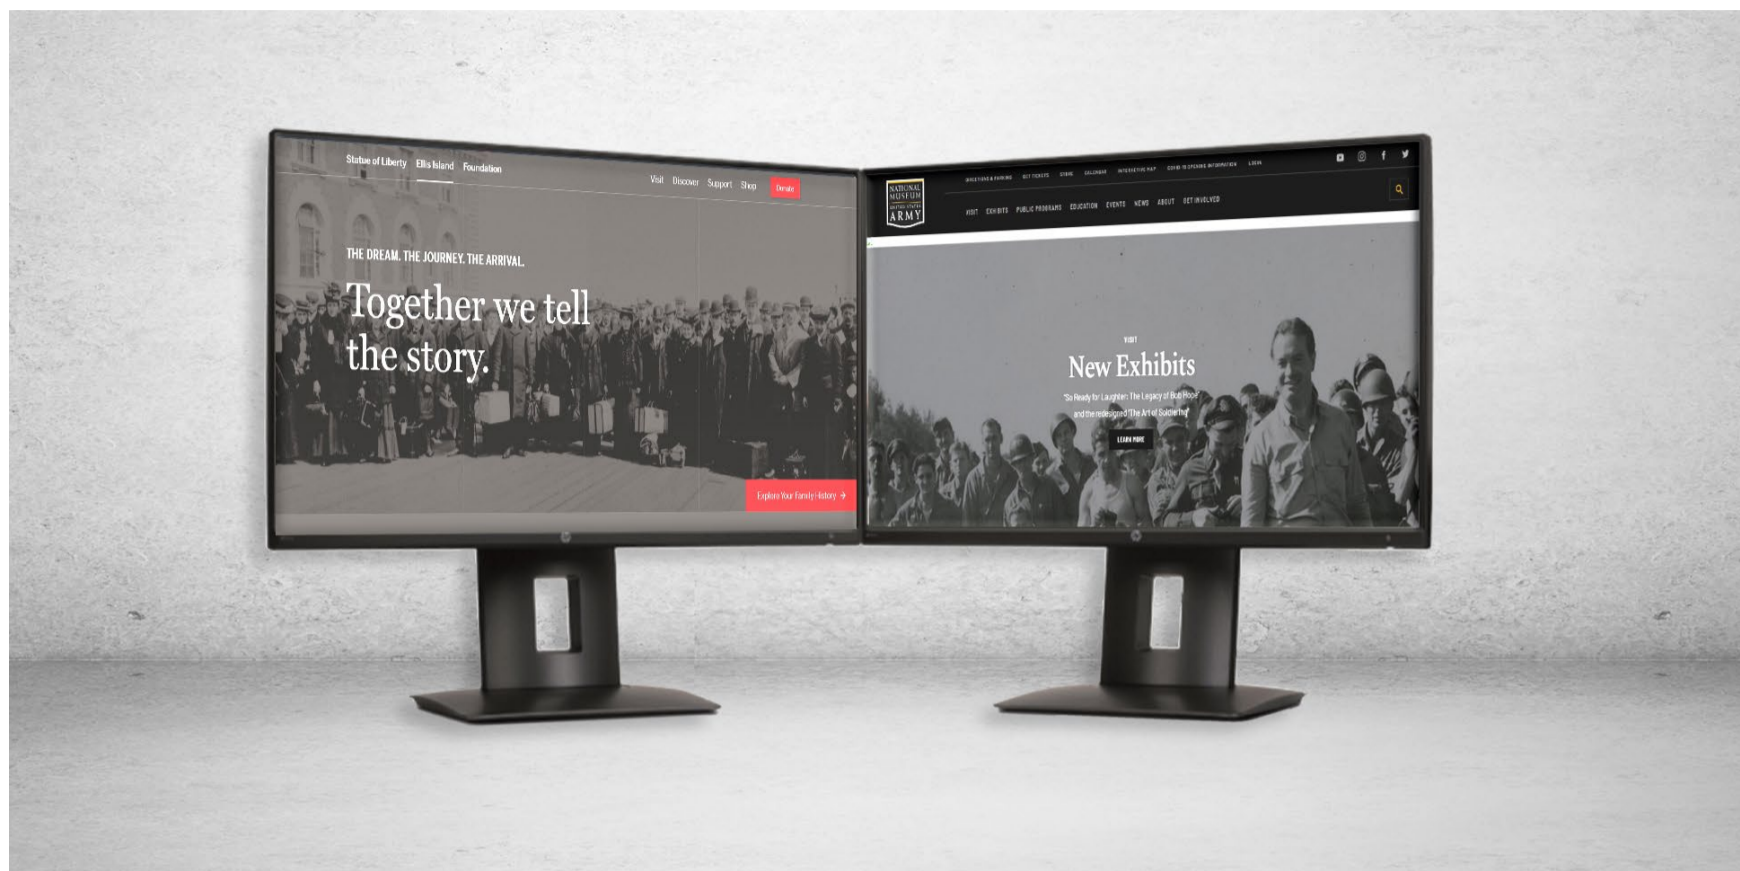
Statue of Liberty Ellis Island Foundation

Visit Discover Support Shop Donate

THE DREAM. THE JOURNEY. THE ARRIVAL.

Together we tell the story.

Explore Your Family History →

NATIONAL MUSEUM UNITED STATES ARMY

DIRECTIONS & PARKING GET TICKETS STORE CALENDAR INTERACTIVE MAP COVID-19 OPENING INFORMATION LOGIN

VISIT EXHIBITS PUBLIC PROGRAMS EDUCATION EVENTS NEWS ABOUT GET INVOLVED

VISIT

New Exhibits

"So Ready for Laughter: The Legacy of Bob Hope" and the redesigned "The Art of Soldiering"

LEARN MORE